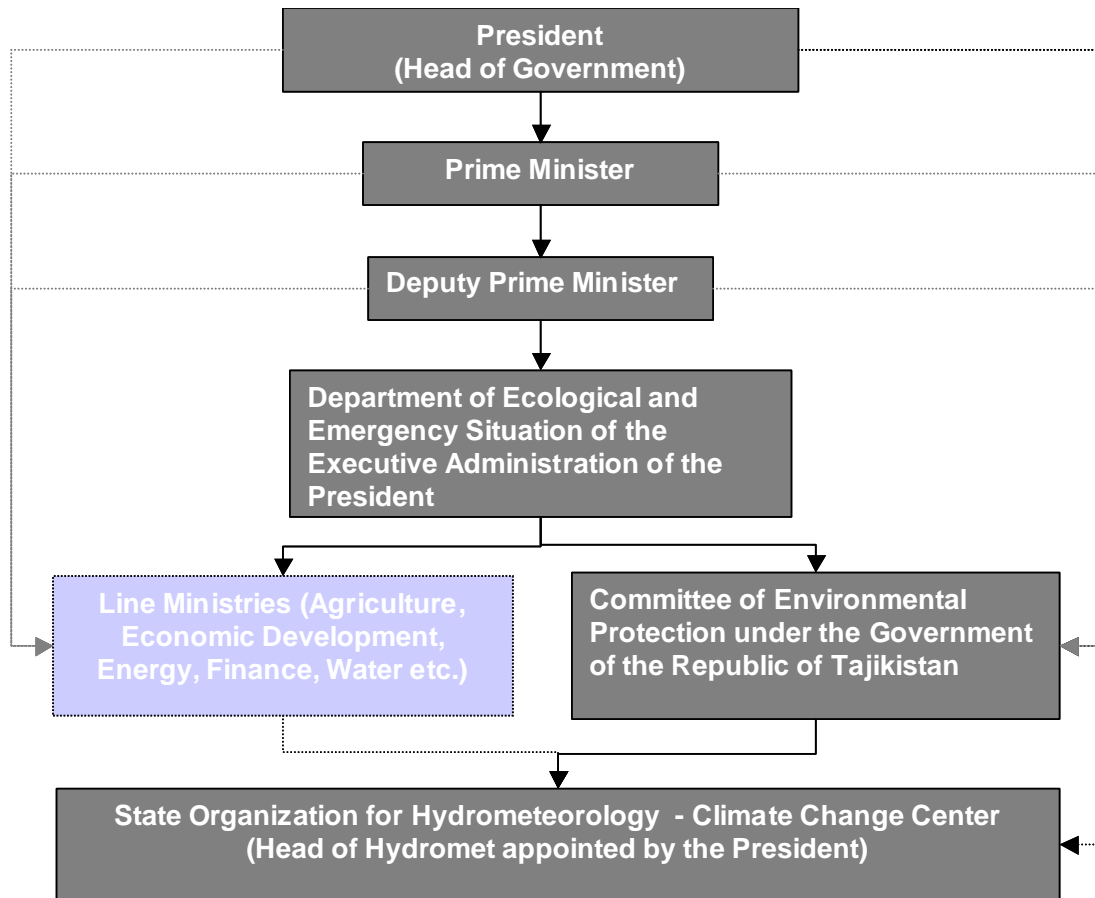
President
(Head of Government)

Prime Minister

Deputy Prime Minister

Department of Ecological and Emergency Situation of the Executive Administration of the President

Line Ministries (Agriculture, Economic Development, Energy, Finance, Water etc.)

Committee of Environmental Protection under the Government of the Republic of Tajikistan

State Organization for Hydrometeorology - Climate Change Center
(Head of Hydromet appointed by the President)